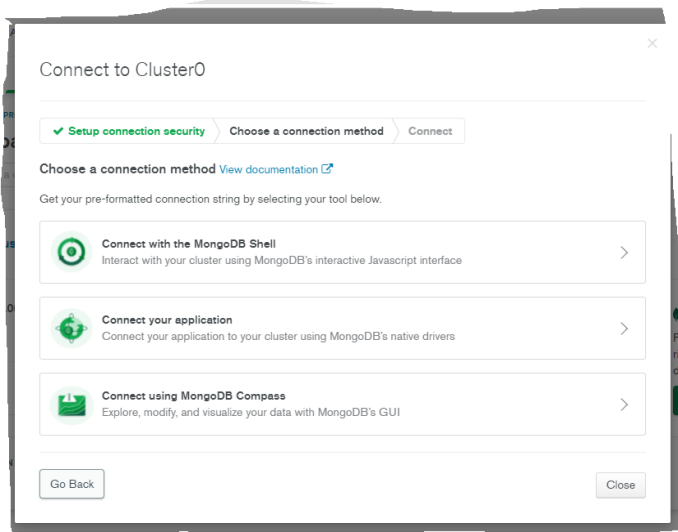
Connect to Cluster0

✔ Setup connection security | Choose a connection method | Connect

Choose a connection method View documentation

Get your pre-formatted connection string by selecting your tool below.

Connect with the MongoDB Shell
Interact with your cluster using MongoDB's interactive Javascript interface

Connect your application
Connect your application to your cluster using MongoDB's native drivers

Connect using MongoDB Compass
Explore, modify, and visualize your data with MongoDB's GUI

Go Back

Close